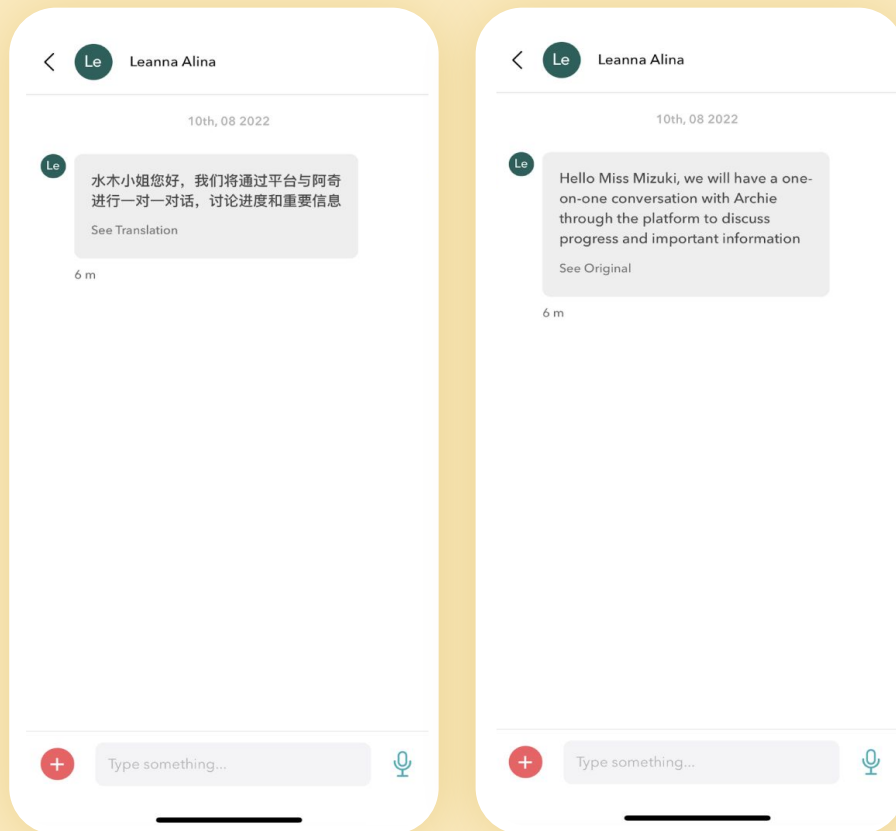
Le Leanna Alina

10th, 08 2022

Le

水木小姐您好，我们将通过平台与阿奇进行一对一对话，讨论进度和重要信息

See Translation

6 m

Type something...

Le Leanna Alina

10th, 08 2022

Le

Hello Miss Mizuki, we will have a one-on-one conversation with Archie through the platform to discuss progress and important information

See Original

6 m

Type something...